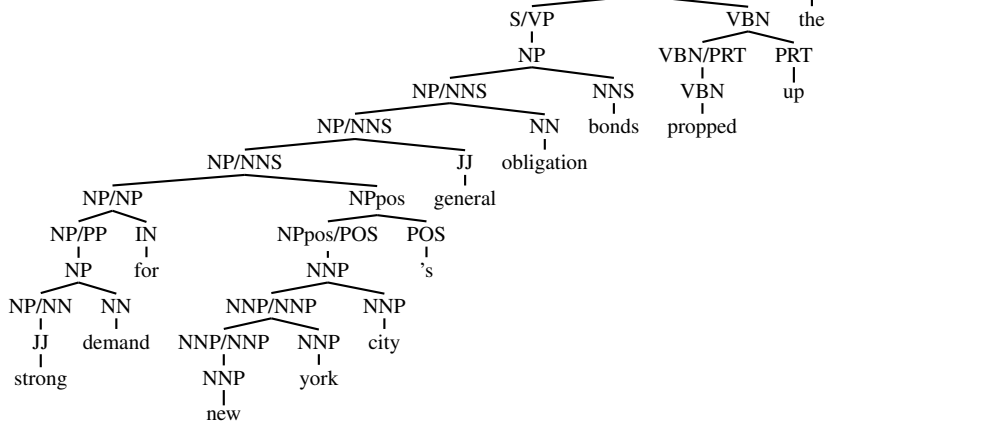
S/VP VBN the
NP VBN/PRT PRT
NP/NNS NNS VBN up
NP/NNS NN bonds propped
NP/NNS JJ obligation
NP/NP NPpos general
NP/PP IN NPpos/POS POS
NP for NNP 's
NP/NN NN NNP/NNP NNP
JJ demand NNP/NNP NNP city
strong NNP york
new